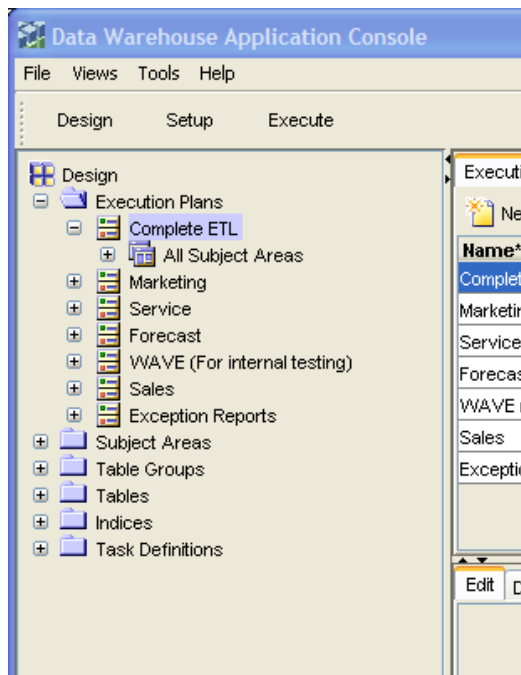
Data Warehouse Application Console

File Views Tools Help

Design Setup Execute

Design
Execution Plans
Complete ETL
All Subject Areas
Marketing
Service
Forecast
WAVE (For internal testing)
Sales
Exception Reports
Subject Areas
Table Groups
Tables
Indices
Task Definitions

Executi

Ne

| Name* |
|---|
| Complet |
| Marketin |
| Service |
| Forecas |
| WAVE ( |
| Sales |
| Exceptio |

Edit D